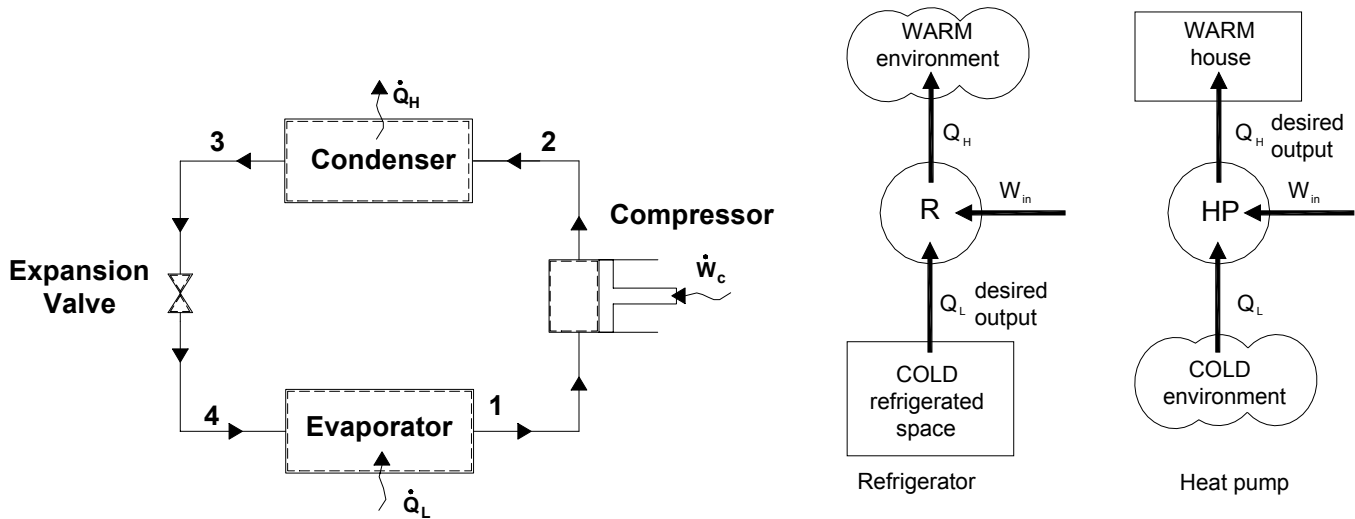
$\dot{Q}_H$

3

Condenser

2

Compressor

Expansion Valve

$\dot{W}_c$

4

Evaporator

1

$\dot{Q}_L$

WARM environment

$Q_H$

R

$W_{in}$

$Q_L$ desired output

COLD refrigerated space

Refrigerator

WARM house

$Q_H$ desired output

HP

$W_{in}$

$Q_L$

COLD environment

Heat pump